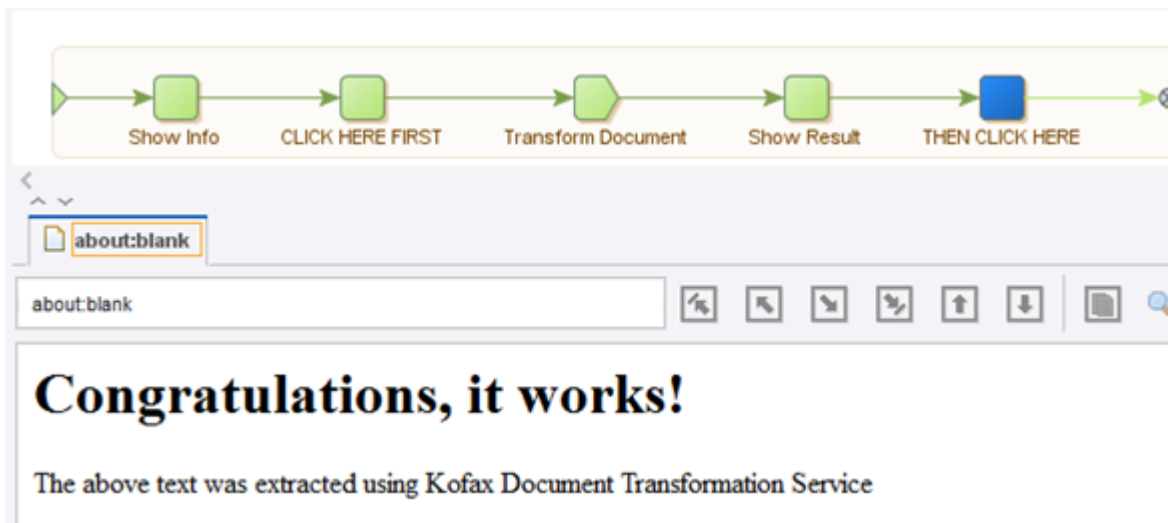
Show Info

CLICK HERE FIRST

Transform Document

Show Result

THEN CLICK HERE

about:blank

about:blank

# Congratulations, it works!

The above text was extracted using Kofax Document Transformation Service